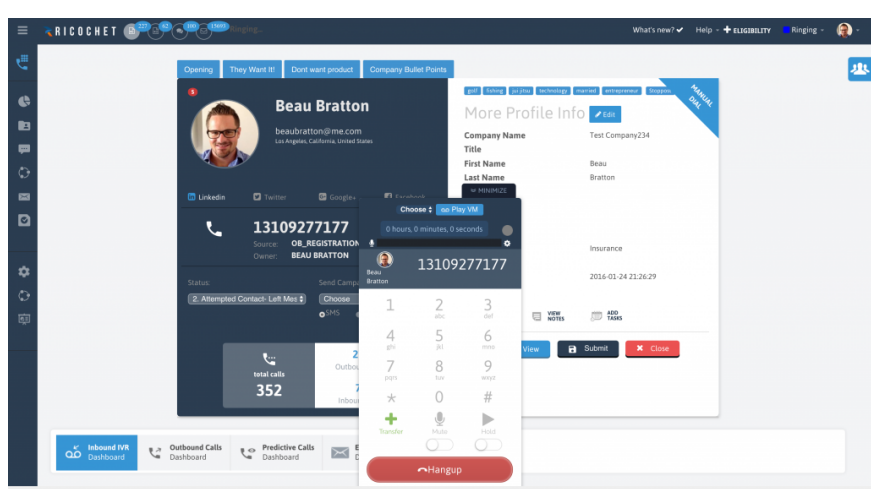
RICOCHET 227 32 100 15697 Ringing...

What's new? ✔ Help ✚ ELIGIBILITY Ringing

Opening They Want It! Dont want product Company Bullet Points

Beau Bratton

beaubratton@me.com
Los Angeles, California, United States

Linkedin Twitter Google+ Facebook

13109277177

Source: OB_REGISTRATION
Owner: BEAU BRATTON

Status:
2. Attempted Contact- Left Mes
Send Campa
Choose
SMS

total calls
352

Outbo
Inbou

golf fishing jiu jitsu technology married entrepreneur Stoppos

MANUAL DIAL

More Profile Info Edit

Company Name Test Company234
Title
First Name Beau
Last Name Bratton

MINIMIZE

Choose Play VM

0 hours, 0 minutes, 0 seconds

Beau Bratton

13109277177

1
2 abc
3 def
4 ghi
5 jkl
6 mno
7 pqrs
8 tuv
9 wxyz
*
0
#
Transfer
Mute
Hold

Hangup

Insurance

2016-01-24 21:26:29

VIEW NOTES
ADD TASKS

View
Submit
Close

Inbound IVR Dashboard
Outbound Calls Dashboard
Predictive Calls Dashboard